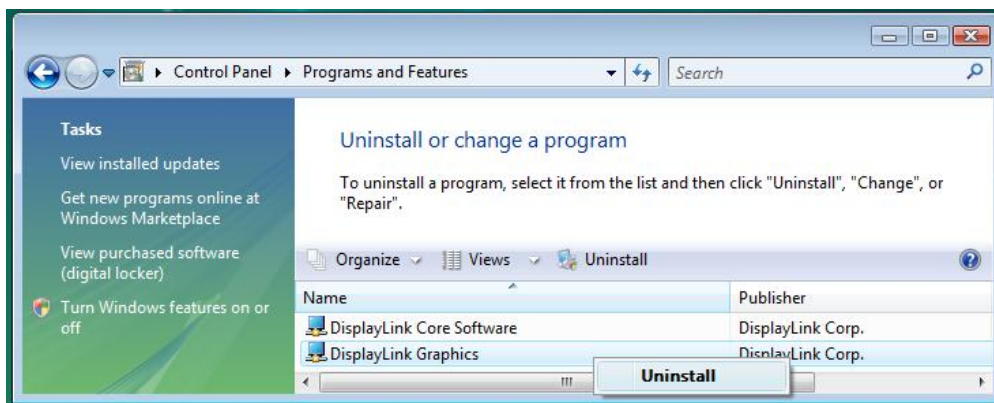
Control Panel ▸ Programs and Features

Search

Tasks

View installed updates

Get new programs online at Windows Marketplace

View purchased software (digital locker)

Turn Windows features on or off

Uninstall or change a program

To uninstall a program, select it from the list and then click "Uninstall", "Change", or "Repair".

Organize Views Uninstall

| Name | Publisher |
|---|---|
| DisplayLink Core Software | DisplayLink Corp. |
| DisplayLink Graphics | DisplayLink Corp. |

Uninstall